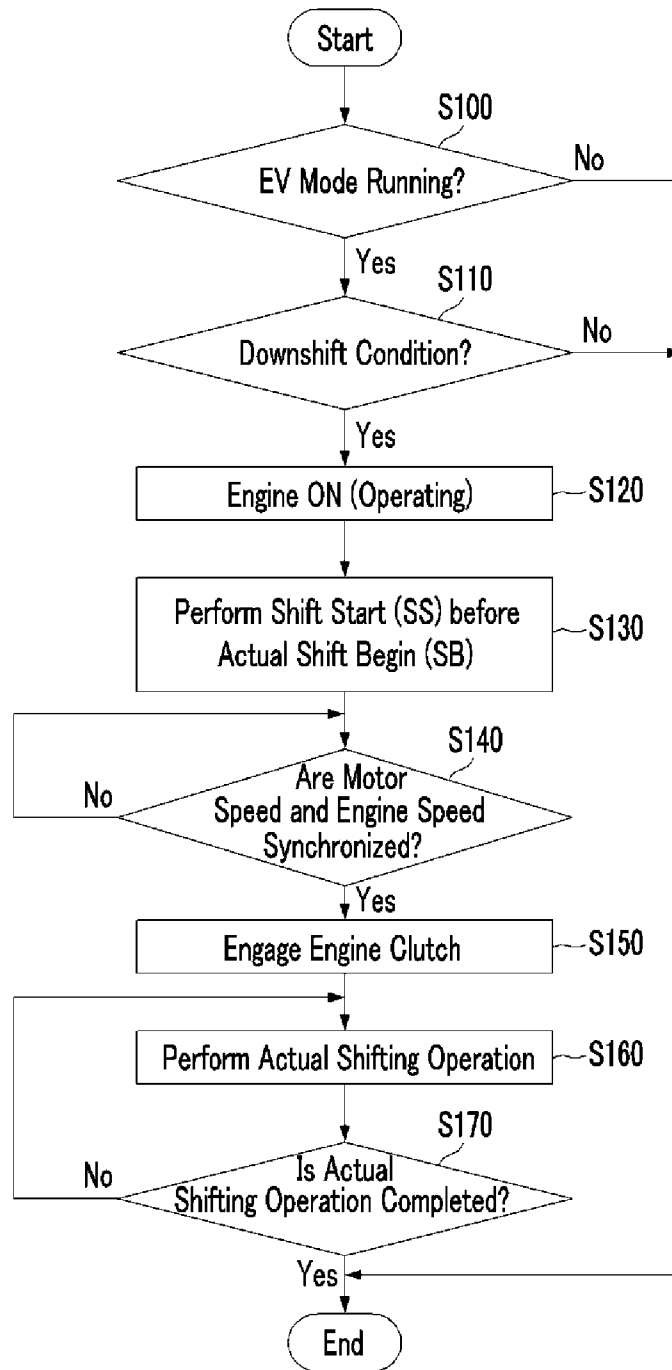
Start

S100

EV Mode Running?

No

Yes

S110

Downshift Condition?

No

Yes

Engine ON (Operating)

S120

Perform Shift Start (SS) before Actual Shift Begin (SB)

S130

S140

No

Are Motor Speed and Engine Speed Synchronized?

Yes

Engage Engine Clutch

S150

Perform Actual Shifting Operation

S160

S170

No

Is Actual Shifting Operation Completed?

Yes

End